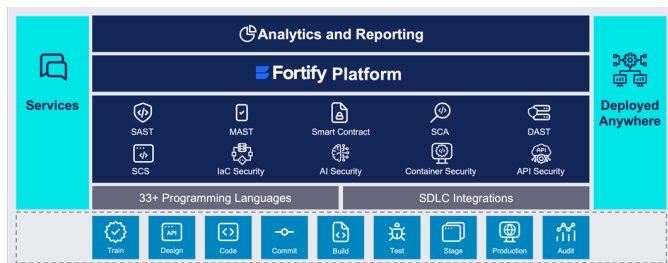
Analytics and Reporting

Fortify Platform

Services

SAST
MAST
Smart Contract
SCA
DAST
SCS
IaC Security
AI Security
Container Security
API Security

Deployed Anywhere

33+ Programming Languages
SDLC Integrations

Train
API
Design
Code
Commit
Build
Test
Stage
Production
Audit